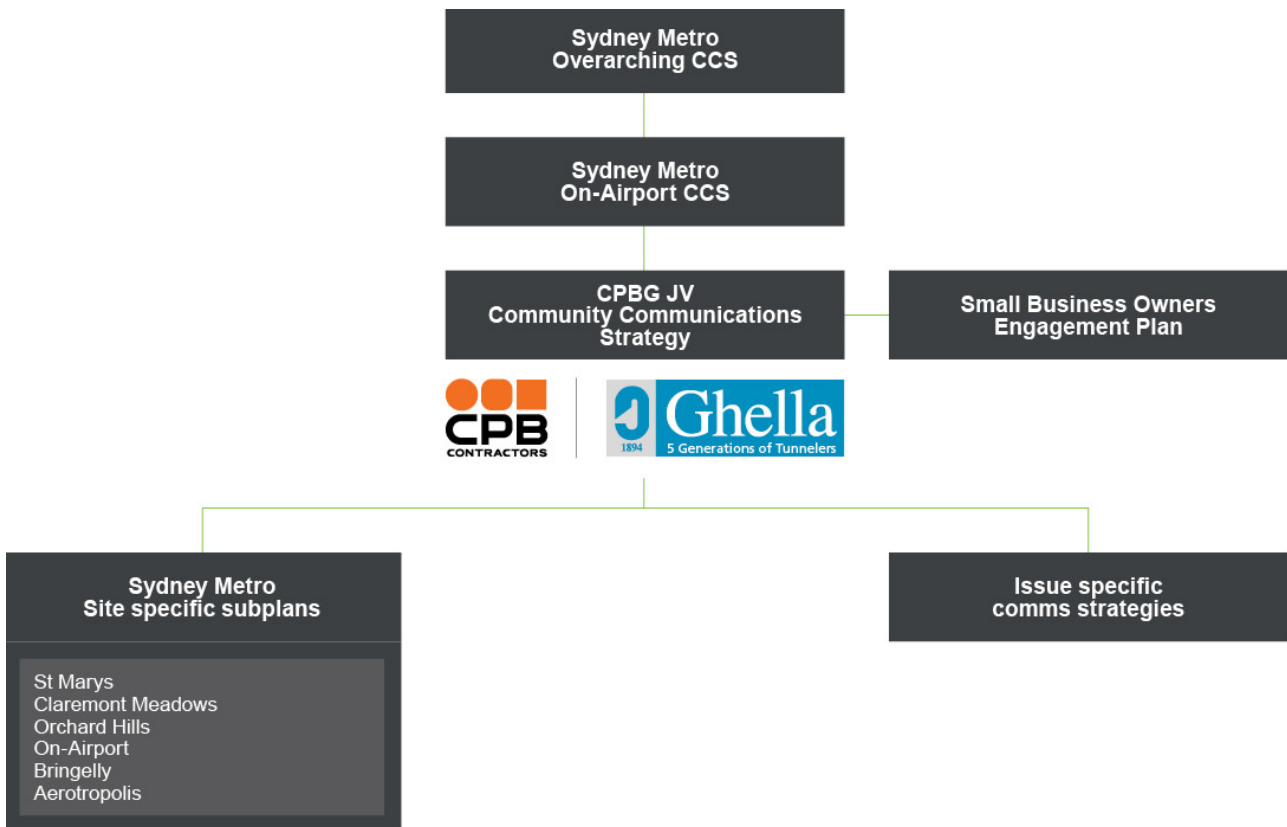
Sydney Metro
Overarching CCS

Sydney Metro
On-Airport CCS

CPBG JV
Community Communications
Strategy

Small Business Owners
Engagement Plan

CPB
CONTRACTORS

Ghella
1894
5 Generations of Tunnelers

Sydney Metro
Site specific subplans

St Marys
Claremont Meadows
Orchard Hills
On-Airport
Bringelly
Aerotropolis

Issue specific
comms strategies